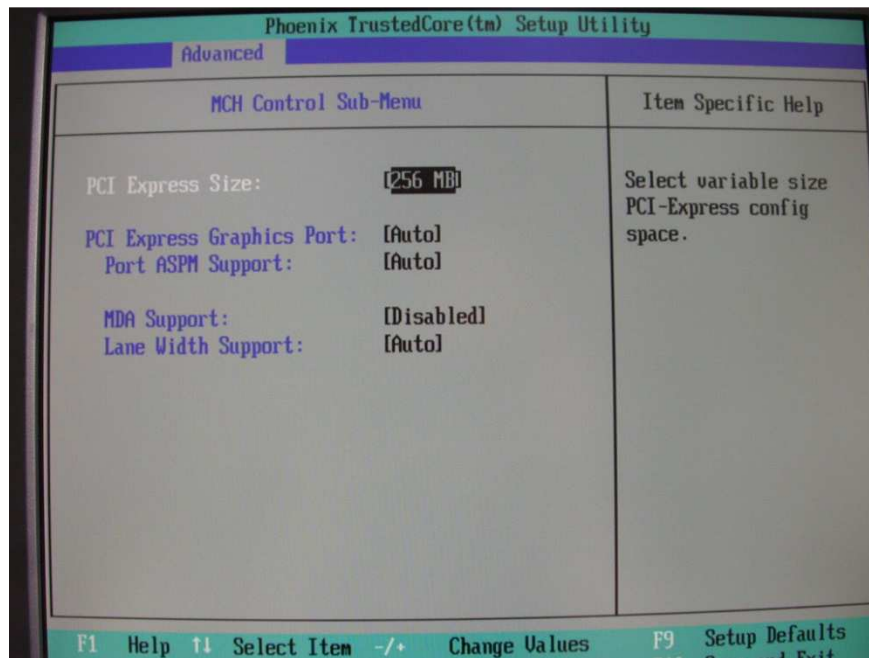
Phoenix TrustedCore(tm) Setup Utility

Advanced

MCH Control Sub-Menu

Item Specific Help

PCI Express Size: [256 MB]

PCI Express Graphics Port: [Auto]
Port ASPM Support: [Auto]

MDA Support: [Disabled]
Lane Width Support: [Auto]

Select variable size PCI-Express config space.

F1 Help ↑↓ Select Item -/+ Change Values F9 Setup Defaults